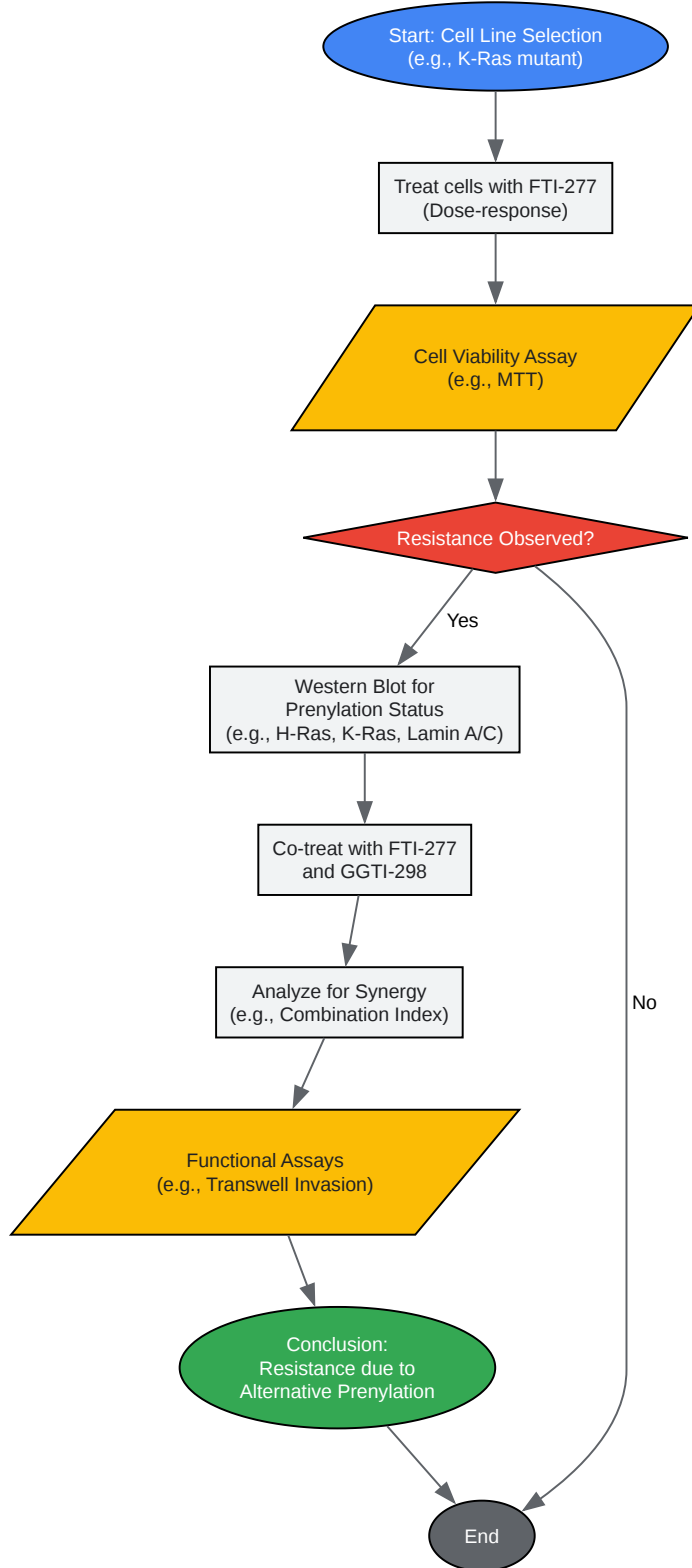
Start: Cell Line Selection
(e.g., K-Ras mutant)

Treat cells with FTI-277
(Dose-response)

Cell Viability Assay
(e.g., MTT)

Resistance Observed?

Yes

Western Blot for
Prenylation Status
(e.g., H-Ras, K-Ras, Lamin A/C)

Co-treat with FTI-277
and GGTI-298

Analyze for Synergy
(e.g., Combination Index)

Functional Assays
(e.g., Transwell Invasion)

Conclusion:
Resistance due to
Alternative Prenylation

No

End